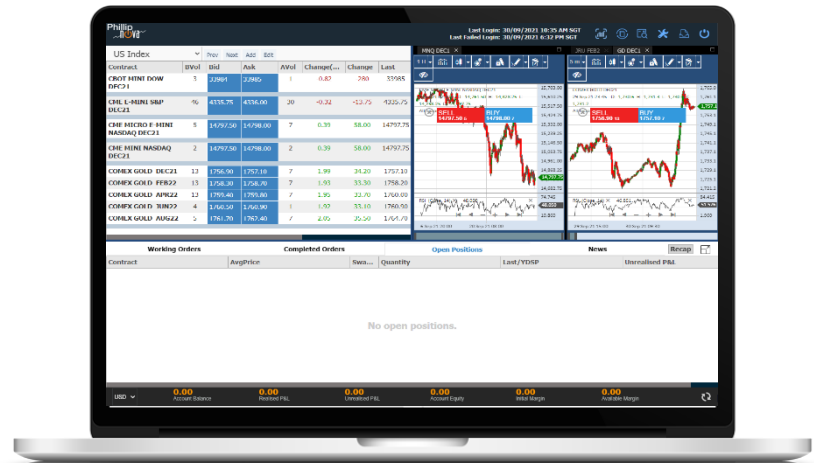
Phillip nova

Last Login: 30/09/2021 10:35 AM SGT
Last Failed Login: 30/09/2021 10:33 AM SGT

US Index Prev Next Add Edit

| Contract | BVol | Bid | Ask | AVol | Change(... | Change | Last |
|---|---|---|---|---|---|---|---|
| CBOT MINI DOW DEC21 | 3 | 33904 | 33905 | 1 | 0.87 | 280 | 33985 |
| CME E-MINI S&P DEC21 | 16 | 4335.75 | 4336.00 | 20 | -0.32 | -13.75 | 4335.75 |
| CME MICRO E-MINI NASDAQ DEC21 | 5 | 14797.50 | 14798.00 | 7 | 0.39 | 58.00 | 14797.75 |
| CME MINI NASDAQ DEC21 | 2 | 14797.50 | 14798.00 | 2 | 0.39 | 58.00 | 14797.75 |
| COMEX GOLD DEC21 | 13 | 1756.90 | 1757.10 | 7 | 1.99 | 34.20 | 1757.10 |
| COMEX GOLD FEB22 | 13 | 1758.30 | 1758.70 | 7 | 1.93 | 33.30 | 1758.30 |
| COMEX GOLD APR22 | 12 | 1759.40 | 1759.80 | 7 | 1.95 | 32.70 | 1760.00 |
| COMEX GOLD JUN22 | 4 | 1760.50 | 1761.00 | 7 | 1.97 | 33.30 | 1760.80 |
| COMEX GOLD AUG22 | 5 | 1761.70 | 1762.40 | 7 | 2.05 | 35.50 | 1764.70 |

MNQ DEC1 ×
SELL 14797.50 BUY 14798.00
JRU FEB2 × GD DEC1 ×
SELL 1756.90 BUY 1757.10

Working Orders Completed Orders Open Positions News Recap

Contract AvgPrice Swa... Quantity Last/YDSP Unrealised P&L

No open positions.

USD
0.00 Account Balance
0.00 Realised P&L
0.00 Unrealised P&L
0.00 Account Equity
0.00 Initial Margin
0.00 Available Margin